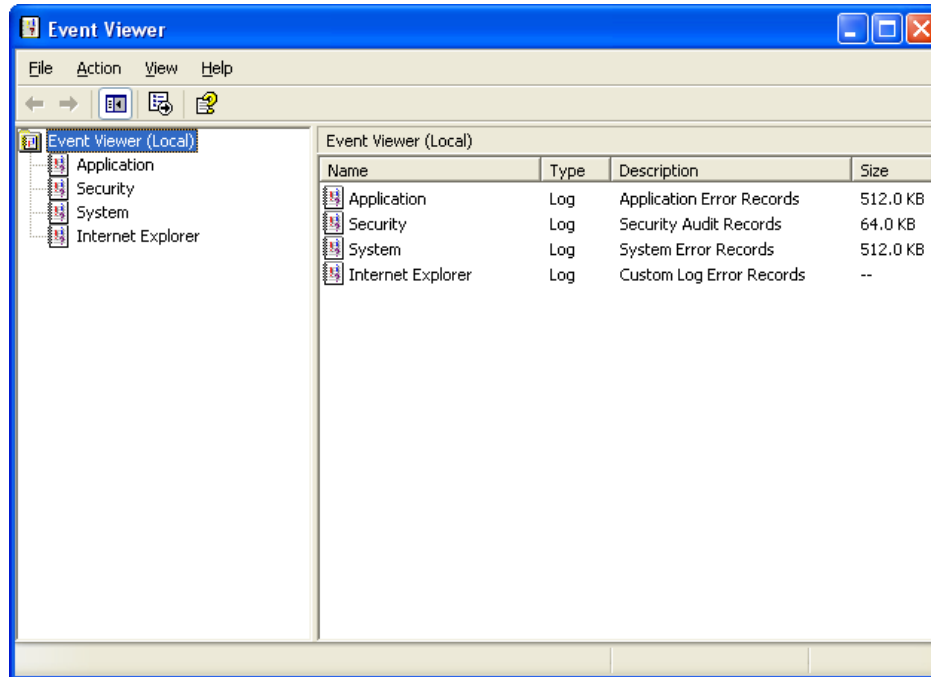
Event Viewer

File Action View Help

Event Viewer (Local)
Application
Security
System
Internet Explorer

Event Viewer (Local)

| Name | Type | Description | Size |
|---|---|---|---|
| Application | Log | Application Error Records | 512.0 KB |
| Security | Log | Security Audit Records | 64.0 KB |
| System | Log | System Error Records | 512.0 KB |
| Internet Explorer | Log | Custom Log Error Records | -- |